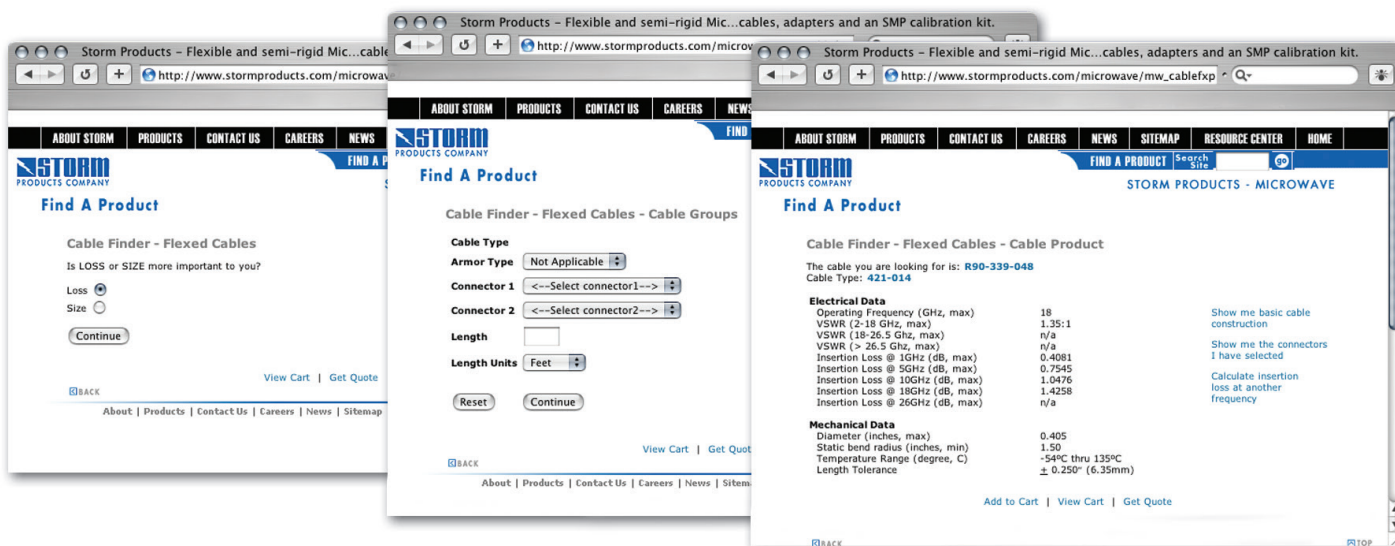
Storm Products – Flexible and semi-rigid Mic...cable

http://www.stormproducts.com/microwave

ABOUT STORM | PRODUCTS | CONTACT US | CAREERS | NEWS

FIND A P

STORM PRODUCTS COMPANY

Find A Product

Cable Finder - Flexed Cables

Is LOSS or SIZE more important to you?

Loss
Size

Continue

View Cart | Get Quote

BACK

About | Products | Contact Us | Careers | News | Sitemap

Storm Products – Flexible and semi-rigid Mic...cables, adapters and an SMP calibration kit.

http://www.stormproducts.com/microw

ABOUT STORM | PRODUCTS | CONTACT US | CAREERS | NEWS

FIND

STORM PRODUCTS COMPANY

Find A Product

Cable Finder - Flexed Cables - Cable Groups

Cable Type
Armor Type Not Applicable
Connector 1 <--Select connector1-->
Connector 2 <--Select connector2-->
Length
Length Units Feet

Reset Continue

View Cart | Get Quot

BACK

About | Products | Contact Us | Careers | News | Sitem

Storm Products – Flexible and semi-rigid Mic...cables, adapters and an SMP calibration kit.

http://www.stormproducts.com/microwave/mw_cablefxp

ABOUT STORM | PRODUCTS | CONTACT US | CAREERS | NEWS | SITEMAP | RESOURCE CENTER | HOME

FIND A PRODUCT Search Site go

STORM PRODUCTS COMPANY

STORM PRODUCTS - MICROWAVE

Find A Product

Cable Finder - Flexed Cables - Cable Product

The cable you are looking for is: R90-339-048
Cable Type: 421-014

Electrical Data
Operating Frequency (GHz, max) 18
VSWR (2-18 GHz, max) 1.35:1
VSWR (18-26.5 Ghz, max) n/a
VSWR (> 26.5 Ghz, max) n/a
Insertion Loss @ 1GHz (dB, max) 0.4081
Insertion Loss @ 5GHz (dB, max) 0.7545
Insertion Loss @ 10GHz (dB, max) 1.0476
Insertion Loss @ 18GHz (dB, max) 1.4258
Insertion Loss @ 26GHz (dB, max) n/a

Show me basic cable construction

Show me the connectors I have selected

Calculate insertion loss at another frequency

Mechanical Data
Diameter (inches, max) 0.405
Static bend radius (inches, min) 1.50
Temperature Range (degree, C) -54ºC thru 135ºC
Length Tolerance $\pm$ 0.250" (6.35mm)

Add to Cart | View Cart | Get Quote

BACK

TOP